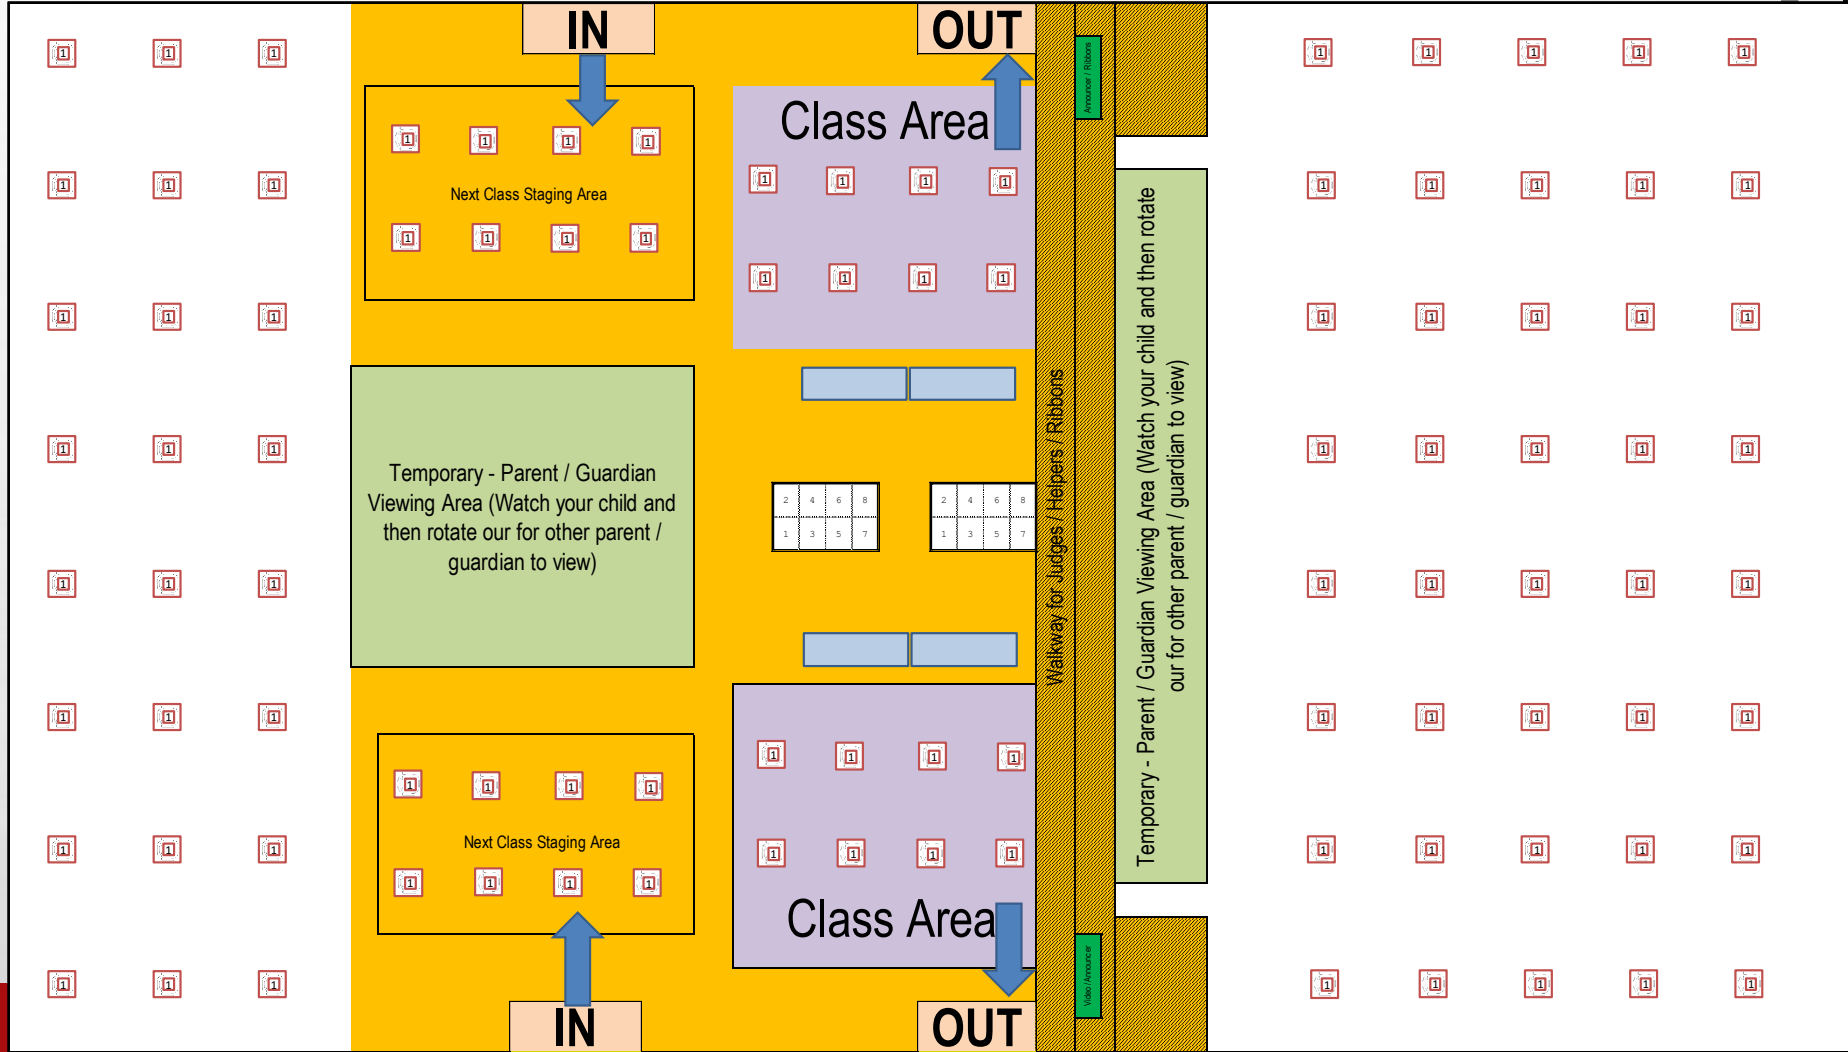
IN

OUT

Class Area

Next Class Staging Area

Temporary - Parent / Guardian Viewing Area (Watch your child and then rotate our for other parent / guardian to view)

| 2 | 4 | 6 | 8 |
|---|---|---|---|
| 1 | 3 | 5 | 7 |

| 2 | 4 | 6 | 8 |
|---|---|---|---|
| 1 | 3 | 5 | 7 |

Walkway for Judges / Helpers / Ribbons

Announcer / Ribbons

Temporary - Parent / Guardian Viewing Area (Watch your child and then rotate our for other parent / guardian to view)

Next Class Staging Area

Class Area

Video / Announcer

IN

OUT